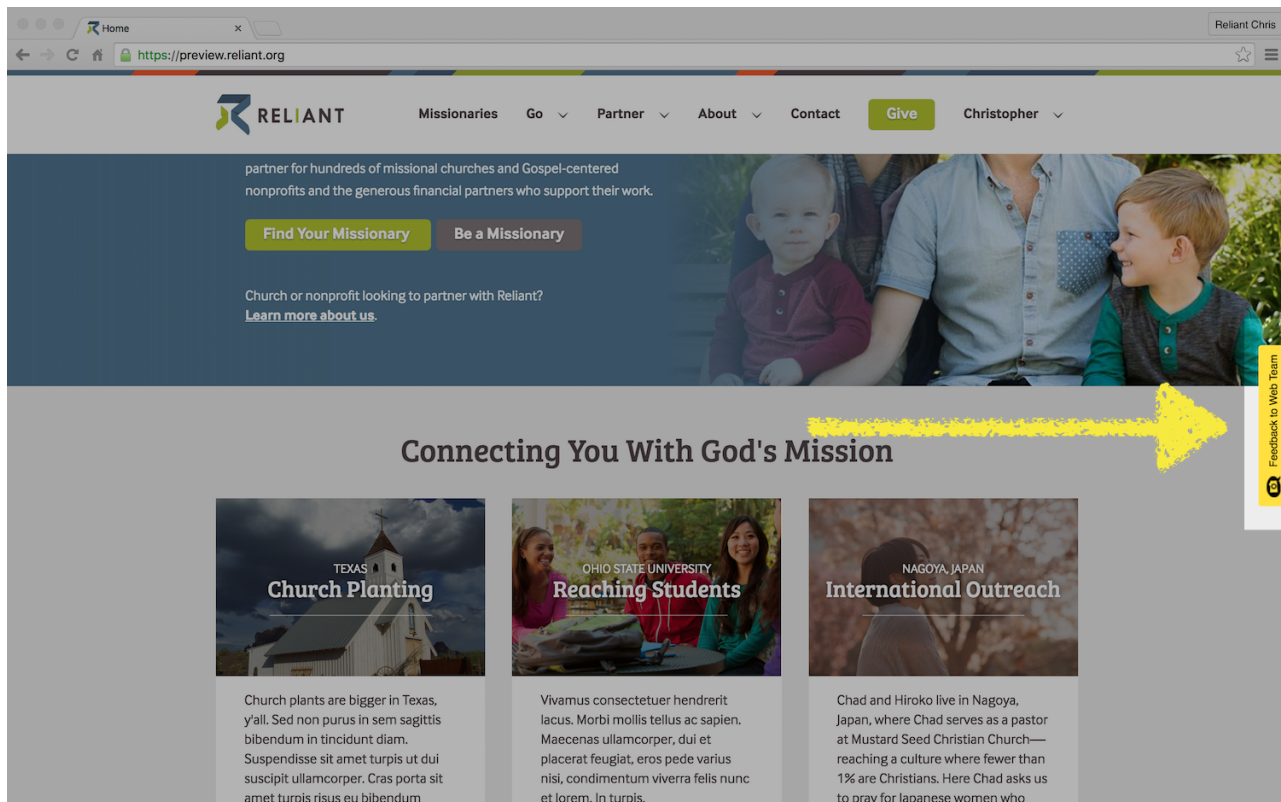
Home

Reliant Chris

https://preview.reliant.org

RELIANT

Missionaries Go Partner About Contact Give Christopher

partner for hundreds of missional churches and Gospel-centered nonprofits and the generous financial partners who support their work.

Find Your Missionary Be a Missionary

Church or nonprofit looking to partner with Reliant? Learn more about us.

Feedback to Web Team

Connecting You With God's Mission

TEXAS
Church Planting

OHIO STATE UNIVERSITY
Reaching Students

NAGOYA, JAPAN
International Outreach

Church plants are bigger in Texas, y'all. Sed non purus in sem sagittis bibendum in tincidunt diam. Suspendisse sit amet turpis ut dui suscipit ullamcorper. Cras porta sit amet turpis risus eu bibendum

Vivamus consectetuer hendrerit lacus. Morbi mollis tellus ac sapien. Maecenas ullamcorper, dui et placerat feugiat, eros pede varius nisi, condimentum viverra felis nunc et lorem. In turpis.

Chad and Hiroko live in Nagoya, Japan, where Chad serves as a pastor at Mustard Seed Christian Church—reaching a culture where fewer than 1% are Christians. Here Chad asks us to pray for Japanese women who